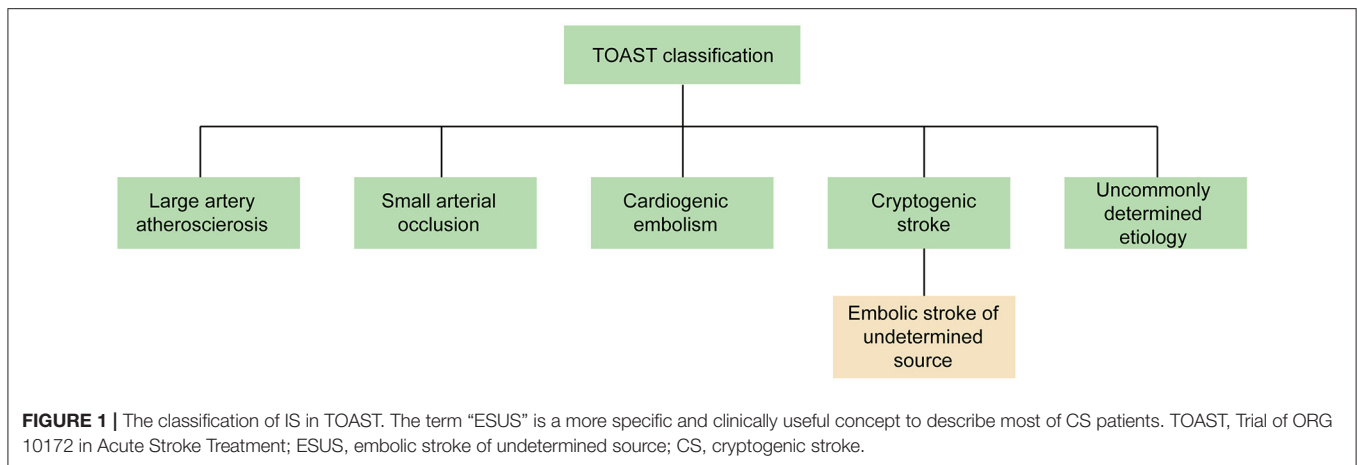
TOAST classification

Large artery atheroscierosis

Small arterial occlusion

Cardiogenic embolism

Cryptogenic stroke

Uncommonly determined etiology

Embolic stroke of undetermined source

FIGURE 1 | The classification of IS in TOAST. The term “ESUS” is a more specific and clinically useful concept to describe most of CS patients. TOAST, Trial of ORG 10172 in Acute Stroke Treatment; ESUS, embolic stroke of undetermined source; CS, cryptogenic stroke.